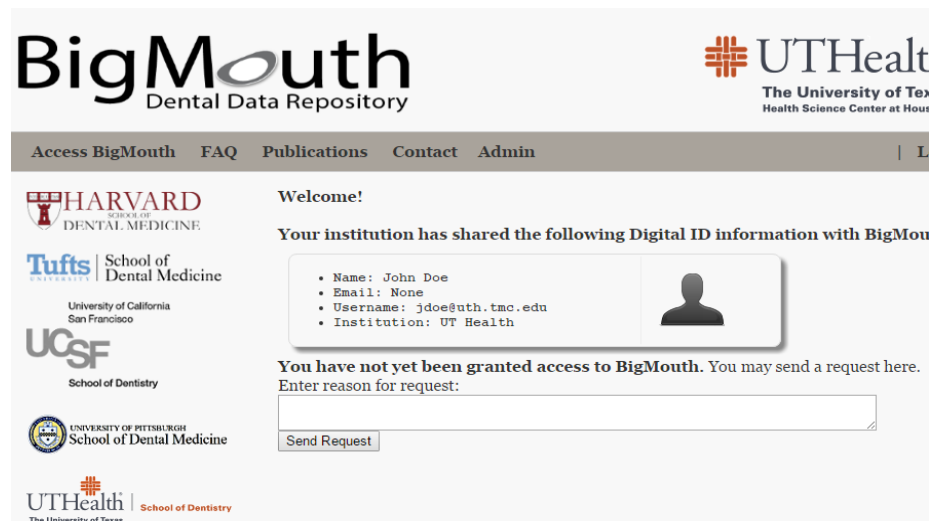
BigMouth
Dental Data Repository

UTHealt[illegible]
The University of Tex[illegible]
Health Science Center at Hous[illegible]

Access BigMouth FAQ Publications Contact Admin | L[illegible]

HARVARD
SCHOOL OF
DENTAL MEDICINE

Tufts UNIVERSITY | School of Dental Medicine

University of California San Francisco
UCSF
School of Dentistry

UNIVERSITY OF PITTSBURGH
School of Dental Medicine

UTHealth | School of Dentistry
The University of Texas

Welcome!

Your institution has shared the following Digital ID information with BigMou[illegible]

- Name: John Doe
- Email: None
- Username: jdoe@uth.tmc.edu
- Institution: UT Health

You have not yet been granted access to BigMouth. You may send a request here.
Enter reason for request:

Send Request